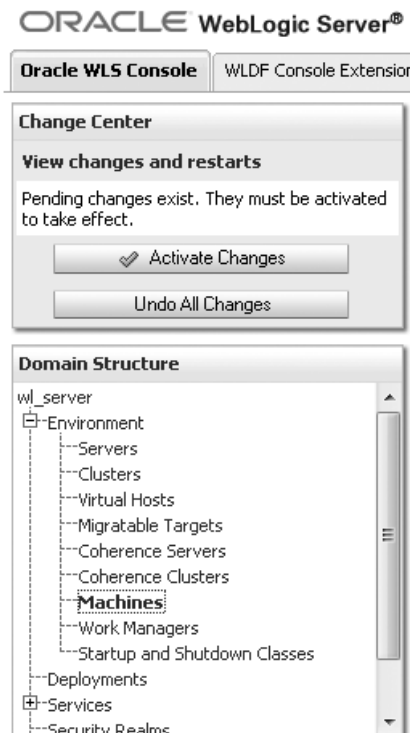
ORACLE WebLogic Server®

Oracle WLS Console | WLDF Console Extension

Change Center

View changes and restarts

Pending changes exist. They must be activated to take effect.

Activate Changes

Undo All Changes

Domain Structure

wl_server
Environment
Servers
Clusters
Virtual Hosts
Migratable Targets
Coherence Servers
Coherence Clusters
Machines
Work Managers
Startup and Shutdown Classes
Deployments
Services
Security Realms